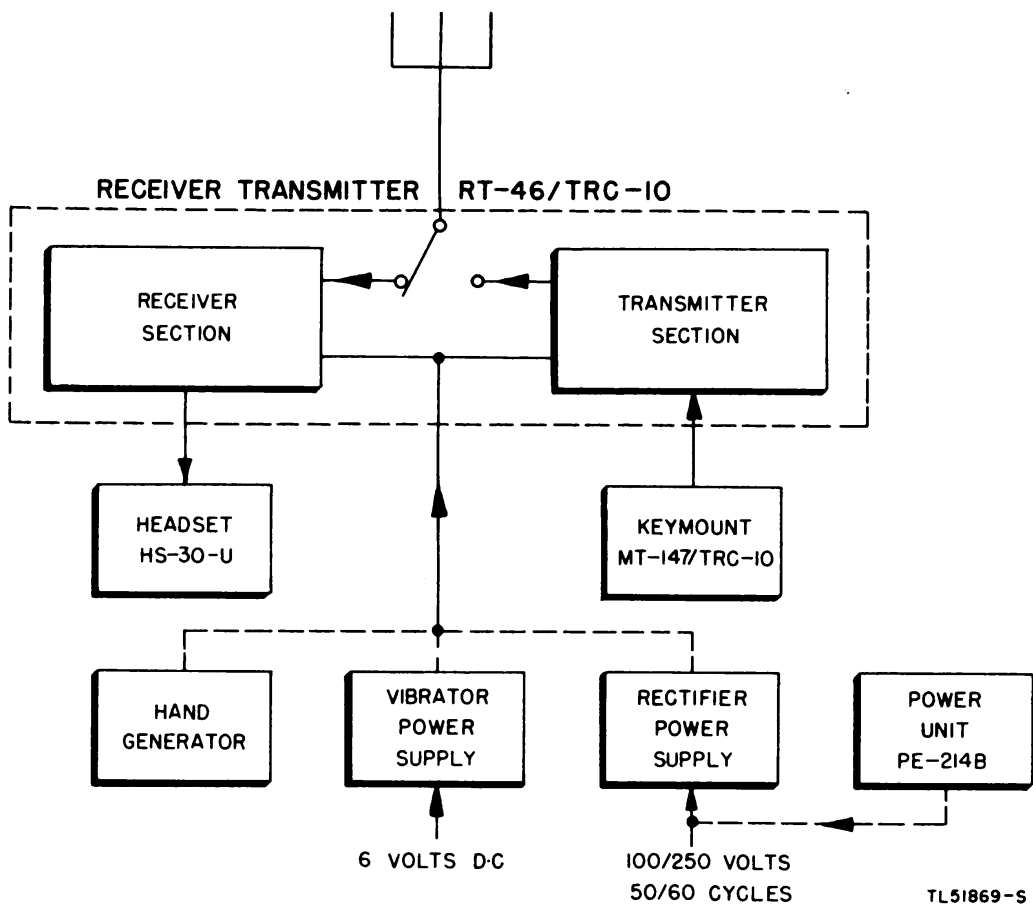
RECEIVER TRANSMITTER RT-46/TRC-10

RECEIVER SECTION

TRANSMITTER SECTION

HEADSET HS-30-U

KEYMOUNT MT-147/TRC-10

HAND GENERATOR

VIBRATOR POWER SUPPLY

RECTIFIER POWER SUPPLY

POWER UNIT PE-214B

6 VOLTS D·C

100/250 VOLTS 50/60 CYCLES

TL51869-S